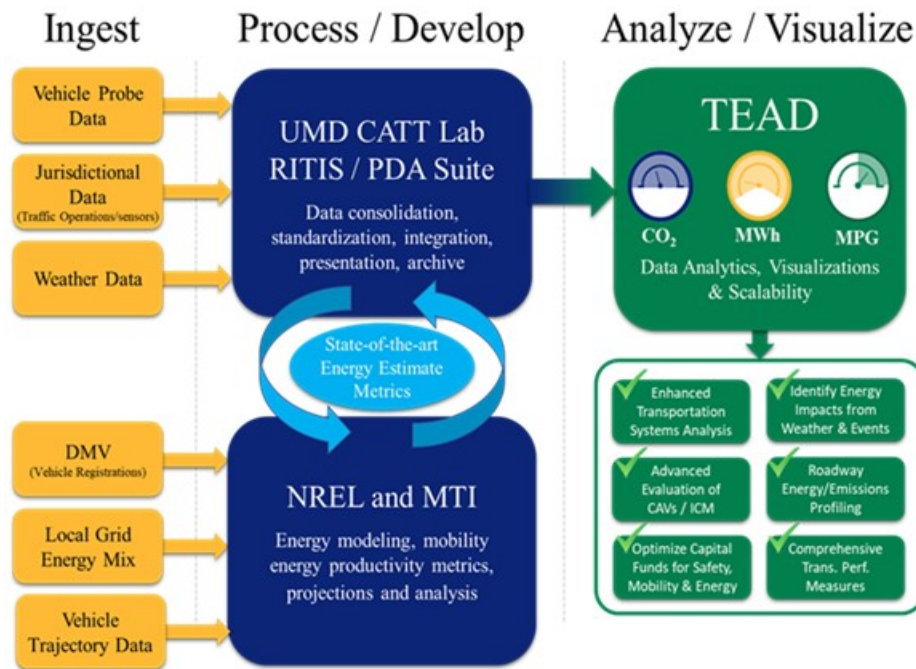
Ingest

Process / Develop

Analyze / Visualize

Vehicle Probe Data

Jurisdictional Data (Traffic Operations/sensors)

Weather Data

UMD CATT Lab RITIS / PDA Suite

Data consolidation, standardization, integration, presentation, archive

TEAD

$CO_2$

MWh

MPG

Data Analytics, Visualizations & Scalability

State-of-the-art Energy Estimate Metrics

Enhanced Transportation Systems Analysis

Identify Energy Impacts from Weather & Events

Advanced Evaluation of CAVs / ICM

Roadway Energy/Emissions Profiling

Optimize Capital Funds for Safety, Mobility & Energy

Comprehensive Trans. Perf. Measures

DMV (Vehicle Registrations)

Local Grid Energy Mix

Vehicle Trajectory Data

NREL and MTI

Energy modeling, mobility energy productivity metrics, projections and analysis